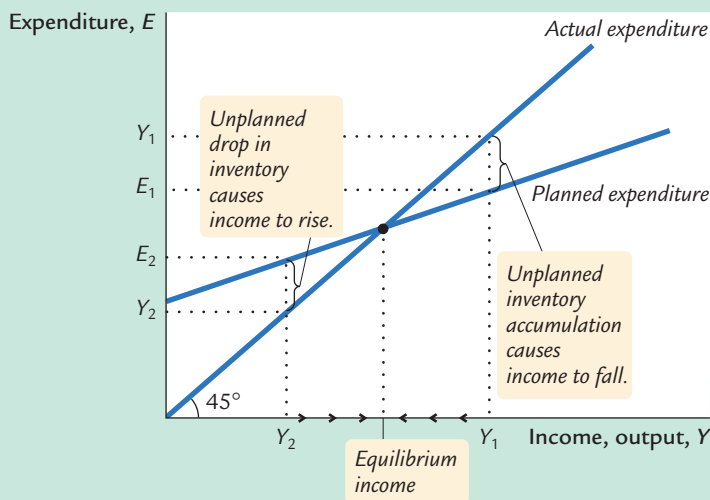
Expenditure, $E$

Actual expenditure

$Y_1$

$E_1$

$E_2$

$Y_2$

Unplanned drop in inventory causes income to rise.

Planned expenditure

Unplanned inventory accumulation causes income to fall.

45°

$Y_2$

$Y_1$

Income, output, $Y$

Equilibrium income